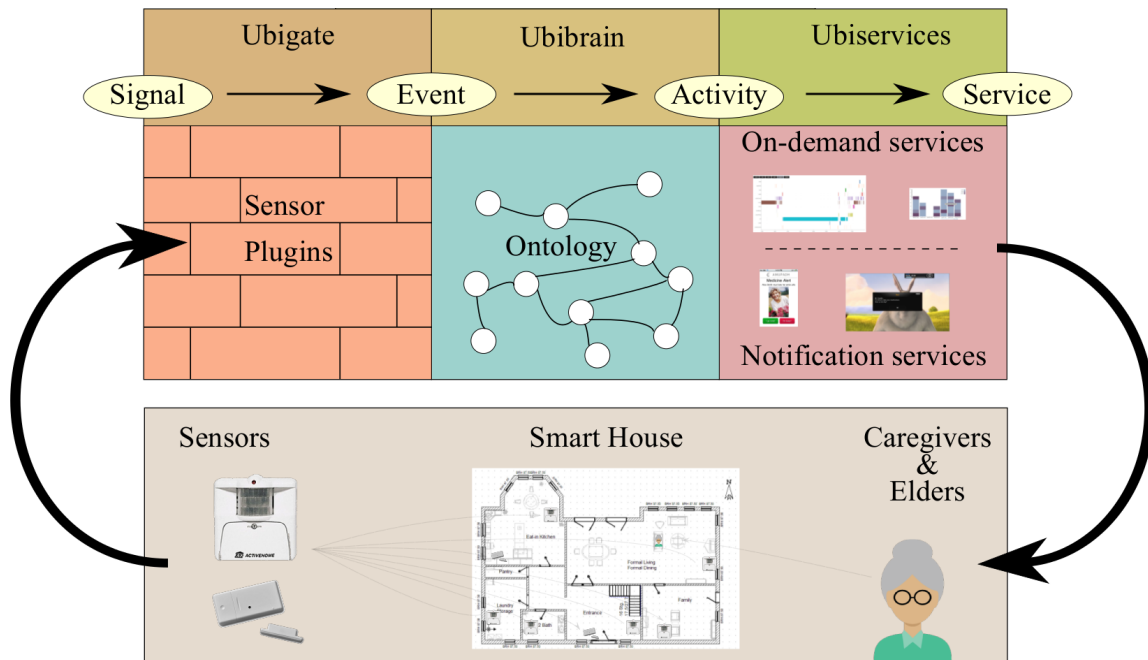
Ubigate

Ubibrain

Ubiservices

Signal

Event

Activity

Service

Sensor Plugins

Ontology

On-demand services

Notification services

Sensors

Smart House

Caregivers & Elders

ACTIVEHOME

Eat-in Kitchen

Pantry

Formal Living Formal Dining

Family

Laundry Storage

Entrance

Bath